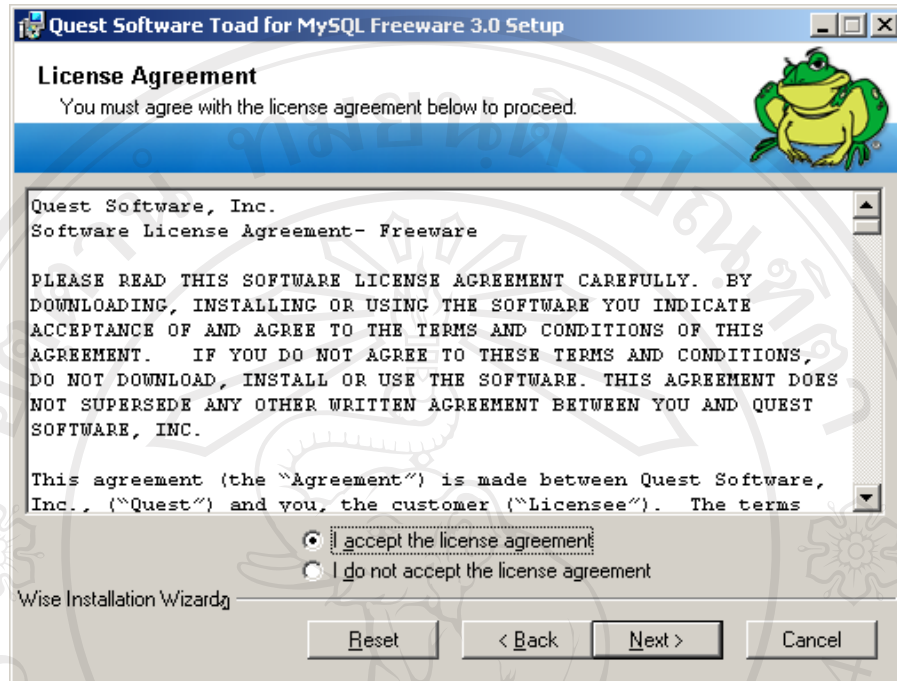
Quest Software Toad for MySQL Freeware 3.0 Setup

License Agreement
You must agree with the license agreement below to proceed.

Quest Software, Inc.
Software License Agreement- Freeware

PLEASE READ THIS SOFTWARE LICENSE AGREEMENT CAREFULLY. BY DOWNLOADING, INSTALLING OR USING THE SOFTWARE YOU INDICATE ACCEPTANCE OF AND AGREE TO THE TERMS AND CONDITIONS OF THIS AGREEMENT. IF YOU DO NOT AGREE TO THESE TERMS AND CONDITIONS, DO NOT DOWNLOAD, INSTALL OR USE THE SOFTWARE. THIS AGREEMENT DOES NOT SUPERSEDE ANY OTHER WRITTEN AGREEMENT BETWEEN YOU AND QUEST SOFTWARE, INC.

This agreement (the "Agreement") is made between Quest Software, Inc., ("Quest") and you, the customer ("Licensee"). The terms

I accept the license agreement
I do not accept the license agreement

Wise Installation Wizard

Reset
< Back
Next >
Cancel